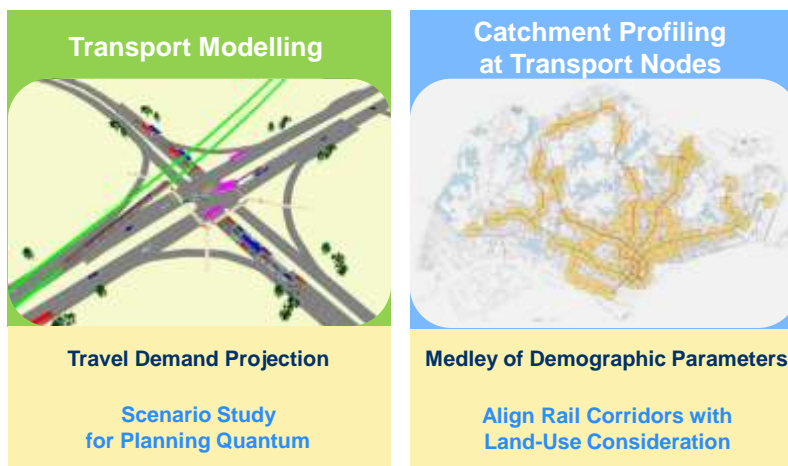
Transport Modelling

Travel Demand Projection

Scenario Study for Planning Quantum

Catchment Profiling at Transport Nodes

Medley of Demographic Parameters

Align Rail Corridors with Land-Use Consideration